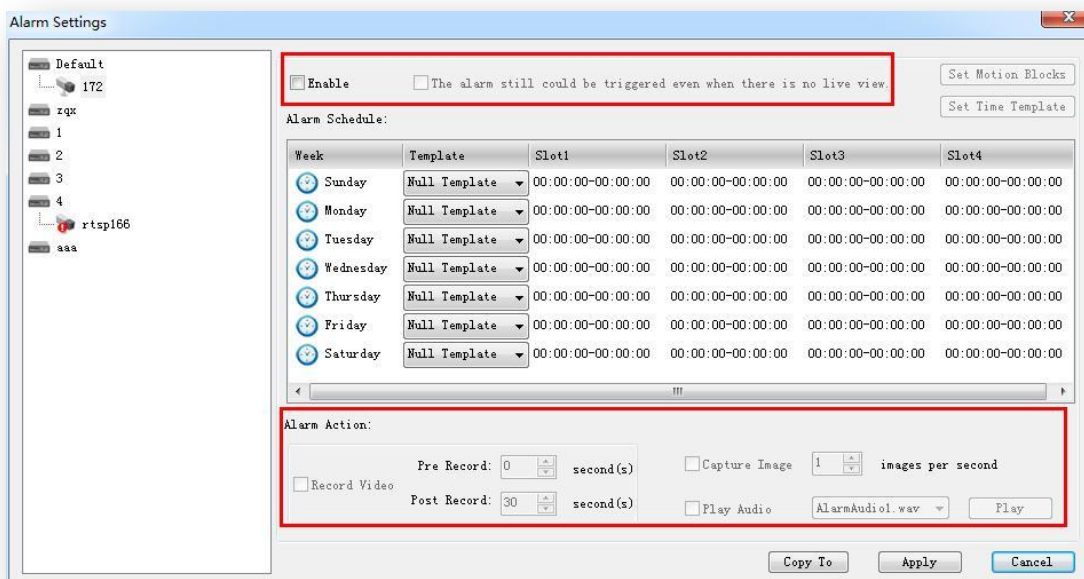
Alarm Settings

Default
172
zqx
1
2
3
4
rtsp166
aaa

Enable

The alarm still could be triggered even when there is no live view.

Set Motion Blocks

Set Time Template

Alarm Schedule:

| Week | Template | Slot1 | Slot2 | Slot3 | Slot4 |
|---|---|---|---|---|---|
| Sunday | Null Template | 00:00:00-00:00:00 | 00:00:00-00:00:00 | 00:00:00-00:00:00 | 00:00:00-00:00:00 |
| Monday | Null Template | 00:00:00-00:00:00 | 00:00:00-00:00:00 | 00:00:00-00:00:00 | 00:00:00-00:00:00 |
| Tuesday | Null Template | 00:00:00-00:00:00 | 00:00:00-00:00:00 | 00:00:00-00:00:00 | 00:00:00-00:00:00 |
| Wednesday | Null Template | 00:00:00-00:00:00 | 00:00:00-00:00:00 | 00:00:00-00:00:00 | 00:00:00-00:00:00 |
| Thursday | Null Template | 00:00:00-00:00:00 | 00:00:00-00:00:00 | 00:00:00-00:00:00 | 00:00:00-00:00:00 |
| Friday | Null Template | 00:00:00-00:00:00 | 00:00:00-00:00:00 | 00:00:00-00:00:00 | 00:00:00-00:00:00 |
| Saturday | Null Template | 00:00:00-00:00:00 | 00:00:00-00:00:00 | 00:00:00-00:00:00 | 00:00:00-00:00:00 |

Alarm Action:

Record Video

Pre Record: 0 second(s)

Post Record: 30 second(s)

Capture Image 1 images per second

Play Audio AlarmAudio1.wav Play

Copy To Apply Cancel